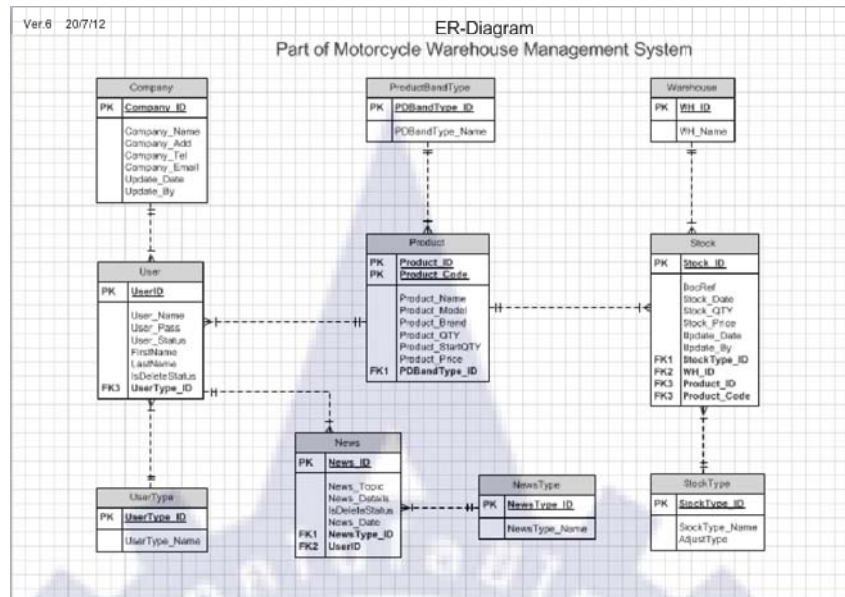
Ver.6 20/7/12

ER-Diagram
Part of Motorcycle Warehouse Management System

Company
PK Company_ID
Company_Name
Company_Add
Company_Tel
Company_Email
Update_Date
Update_By

ProductBandType
PK PDBandType_ID
PDBandType_Name

Warehouse
PK WH_ID
WH_Name

User
PK UserID
User_Name
User_Pass
User_Status
FirstName
LastName
IsDeleteStatus
FK3 UserType_ID

Product
PK Product_ID
PK Product_Code
Product_Name
Product_Model
Product_Brand
Product_QTY
Product_StartQTY
Product_Price
FK1 PDBandType_ID

Stock
PK Stock_ID
DocRef
Stock_Date
Stock_QTY
Stock_Price
Update_Date
Update_By
FK1 StockType_ID
FK2 WH_ID
FK3 Product_ID
FK3 Product_Code

News
PK News_ID
News_Topic
News_Details
IsDeleteStatus
News_Date
FK1 NewsType_ID
FK2 UserID

NewsType
PK NewsType_ID
NewsType_Name

UserType
PK UserType_ID
UserType_Name

StockType
PK StockType_ID
StockType_Name
AdjustType